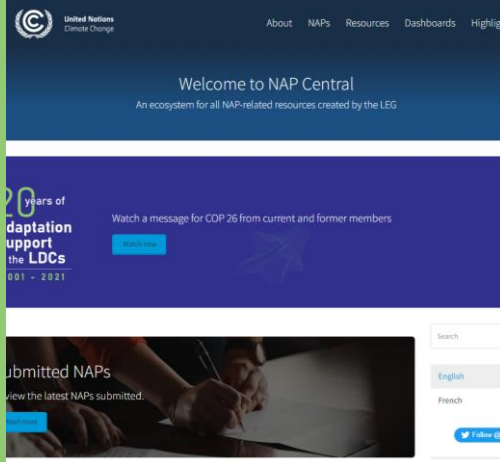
United Nations
Climate Change

About NAPs Resources Dashboards Highlig

Welcome to NAP Central
An ecosystem for all NAP-related resources created by the LEG

20 years of
daptation
upport
the LDCs
001 - 2021

Watch a message for COP 26 from current and former members

Watch now

ubmitted NAPs
view the latest NAPs submitted.
ad more

Search

English
French

Follow @